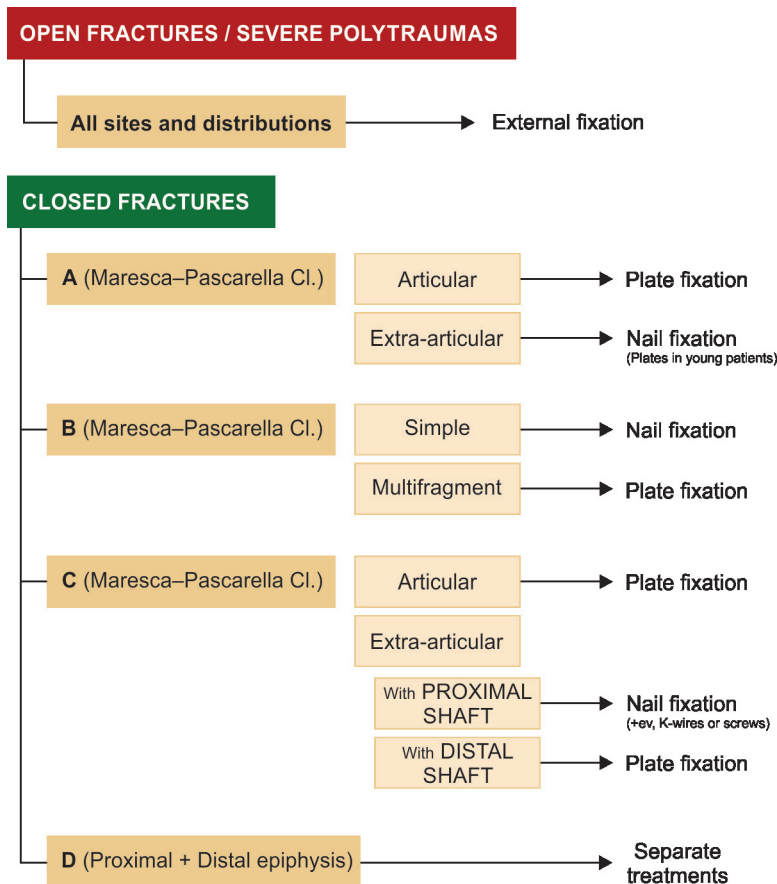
OPEN FRACTURES / SEVERE POLYTRAUMAS

All sites and distributions

External fixation

CLOSED FRACTURES

A (Maresca–Pascarella Cl.)

Articular

Plate fixation

Extra-articular

Nail fixation
(Plates in young patients)

B (Maresca–Pascarella Cl.)

Simple

Nail fixation

Multifragment

Plate fixation

C (Maresca–Pascarella Cl.)

Articular

Plate fixation

Extra-articular

With PROXIMAL SHAFT

Nail fixation
(+ev, K-wires or screws)

With DISTAL SHAFT

Plate fixation

D (Proximal + Distal epiphysis)

Separate treatments